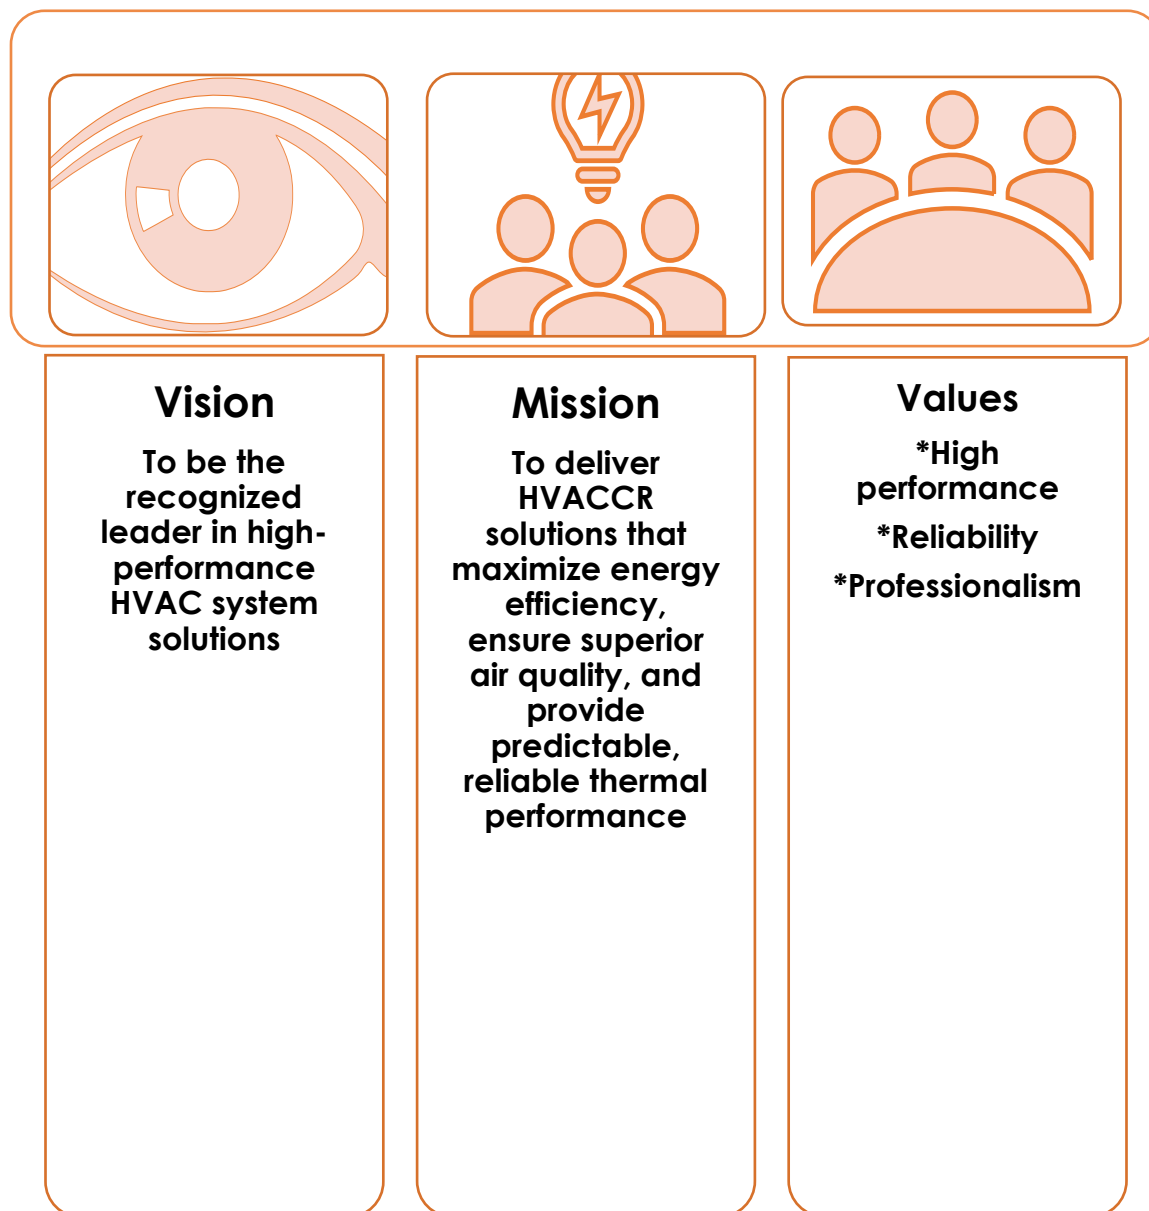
Vision

To be the recognized leader in high-performance HVAC system solutions

Mission

To deliver HVACCR solutions that maximize energy efficiency, ensure superior air quality, and provide predictable, reliable thermal performance

Values

*High performance

*Reliability

*Professionalism